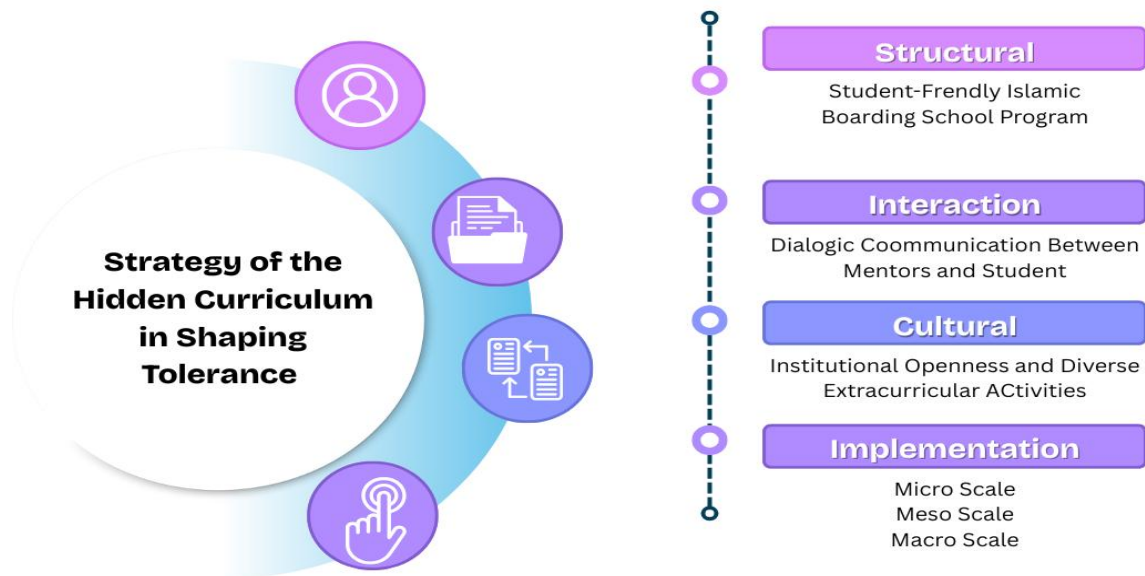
Strategy of the Hidden Curriculum in Shaping Tolerance

Structural
Student-Frendly Islamic Boarding School Program

Interaction
Dialogic Coommunication Between Mentors and Student

Cultural
Institutional Openness and Diverse Extracurricular ACtivities

Implementation
Micro Scale
Meso Scale
Macro Scale